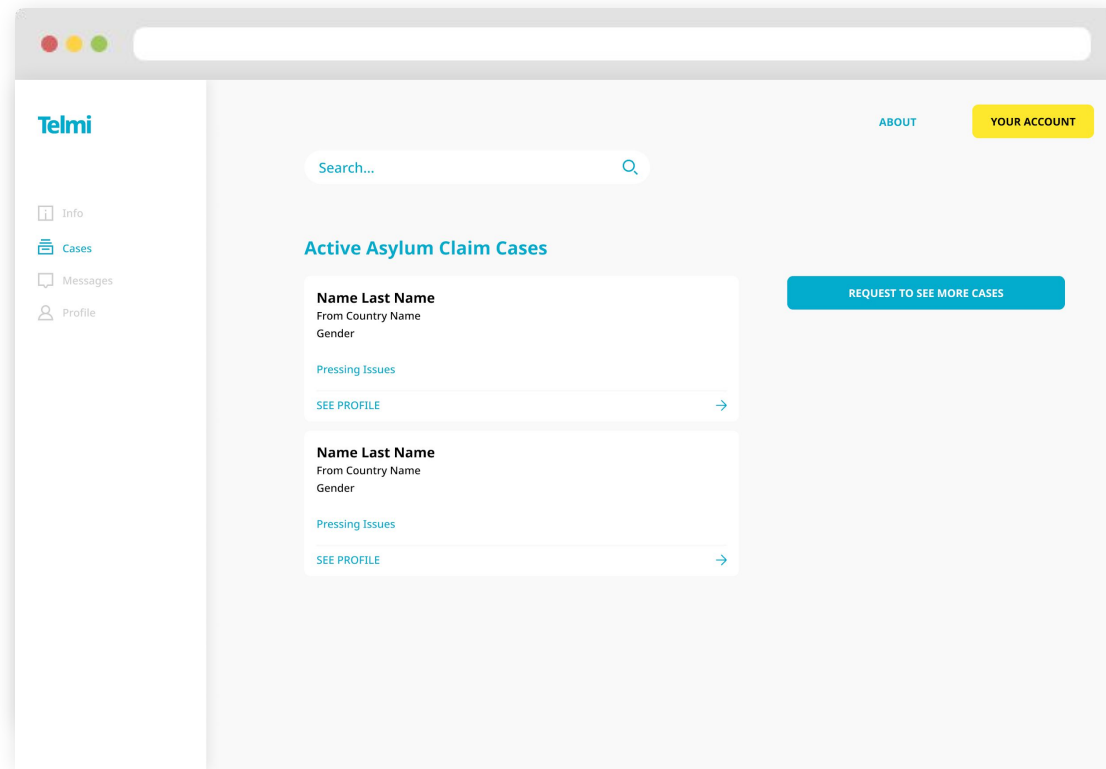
Telmi

Info
Cases
Messages
Profile

ABOUT
YOUR ACCOUNT

Search...

Active Asylum Claim Cases

Name Last Name
From Country Name
Gender

Pressing Issues

SEE PROFILE

Name Last Name
From Country Name
Gender

Pressing Issues

SEE PROFILE

REQUEST TO SEE MORE CASES